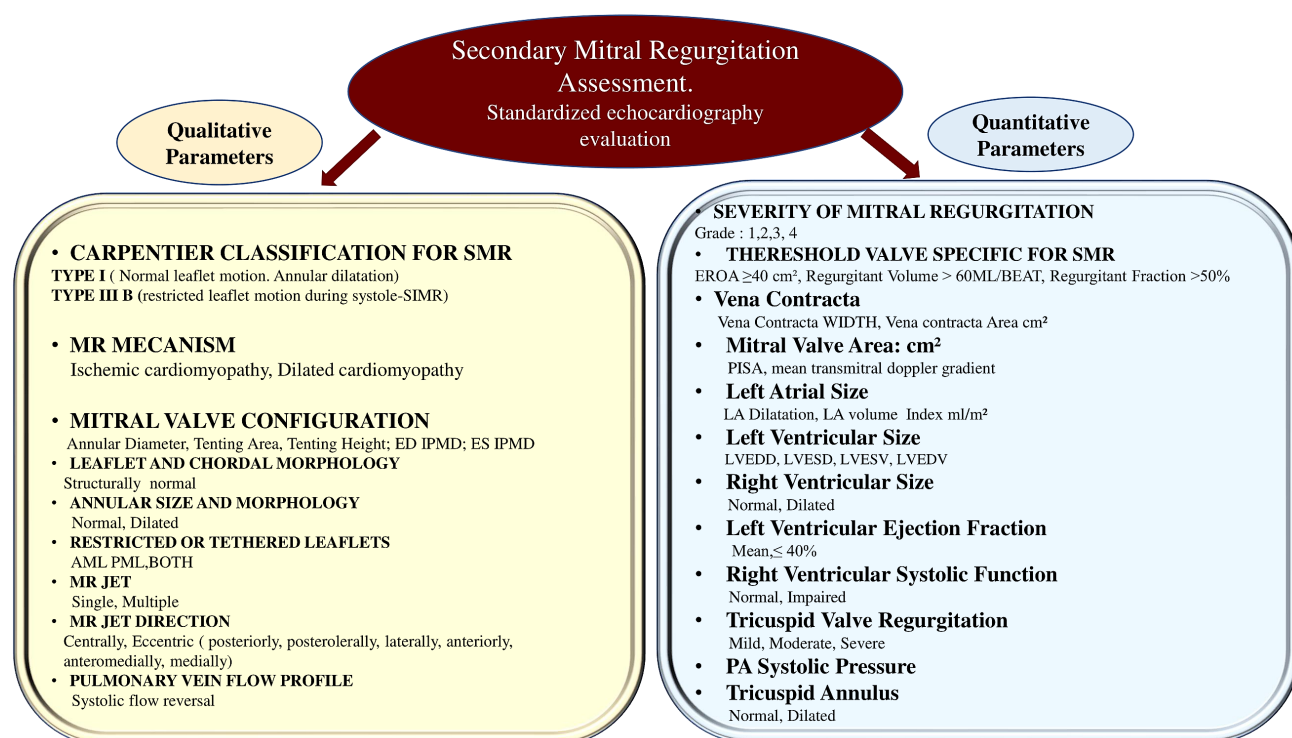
Secondary Mitral Regurgitation Assessment.
Standardized echocardiography evaluation

Qualitative Parameters

Quantitative Parameters

• CARPENTIER CLASSIFICATION FOR SMR
TYPE I ( Normal leaflet motion. Annular dilatation)
TYPE III B (restricted leaflet motion during systole-SIMR)

• MR MECANISM
Ischemic cardiomyopathy, Dilated cardiomyopathy

• MITRAL VALVE CONFIGURATION
Annular Diameter, Tenting Area, Tenting Height; ED IPMD; ES IPMD
• LEAFLET AND CHORDAL MORPHOLOGY
Structurally normal
• ANNULAR SIZE AND MORPHOLOGY
Normal, Dilated
• RESTRICTED OR TETHERED LEAFLETS
AML PML,BOTH
• MR JET
Single, Multiple
• MR JET DIRECTION
Centrally, Eccentric ( posteriorly, posterolerally, laterally, anteriorly, anteromedially, medially)
• PULMONARY VEIN FLOW PROFILE
Systolic flow reversal

• SEVERITY OF MITRAL REGURGITATION
Grade : 1,2,3, 4
• THERESHOLD VALVE SPECIFIC FOR SMR
EROA ≥40 cm², Regurgitant Volume > 60ML/BEAT, Regurgitant Fraction >50%
• Vena Contracta
Vena Contracta WIDTH, Vena contracta Area cm²
• Mitral Valve Area: cm²
PISA, mean transmitral doppler gradient
• Left Atrial Size
LA Dilatation, LA volume Index ml/m²
• Left Ventricular Size
LVEDD, LVESD, LVESV, LVEDV
• Right Ventricular Size
Normal, Dilated
• Left Ventricular Ejection Fraction
Mean,≤ 40%
• Right Ventricular Systolic Function
Normal, Impaired
• Tricuspid Valve Regurgitation
Mild, Moderate, Severe
• PA Systolic Pressure
• Tricuspid Annulus
Normal, Dilated